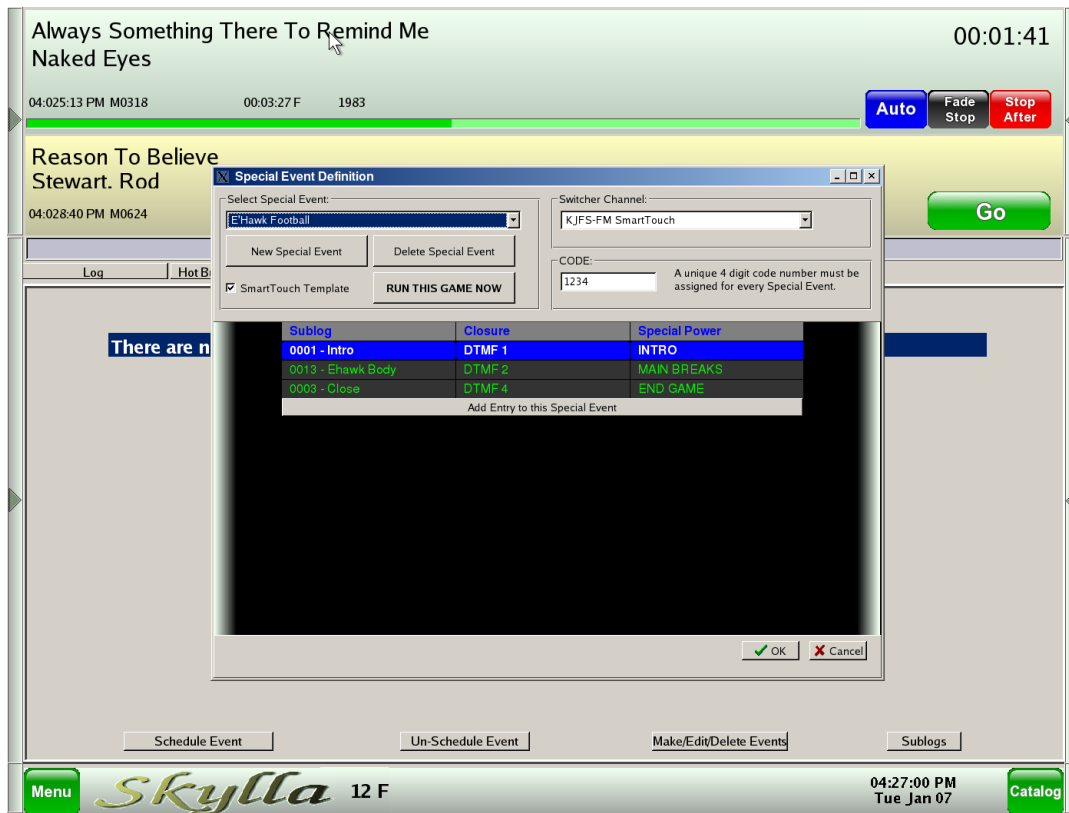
Always Something There To Remind Me
Naked Eyes

00:01:41

04:025:13 PM M0318 00:03:27 F 1983

Auto
Fade Stop
Stop After

Reason To Believe
Stewart. Rod

04:028:40 PM M0624

Go

Log
Hot B

There are n

Special Event Definition

Select Special Event:
E'Hawk Football
New Special Event
Delete Special Event
☑ SmartTouch Template
RUN THIS GAME NOW

Switcher Channel:
KJFS-FM SmartTouch

CODE:
1234
A unique 4 digit code number must be assigned for every Special Event.

| Sublog | Closure | Special Power |
|---|---|---|
| 0001 - Intro | DTMF 1 | INTRO |
| 0013 - Ehawk Body | DTMF 2 | MAIN BREAKS |
| 0003 - Close | DTMF 4 | END GAME |

Add Entry to this Special Event

OK
Cancel

Schedule Event
Un-Schedule Event
Make/Edit/Delete Events
Sublogs

Menu
Skylla
12 F
04:27:00 PM
Tue Jan 07
Catalog